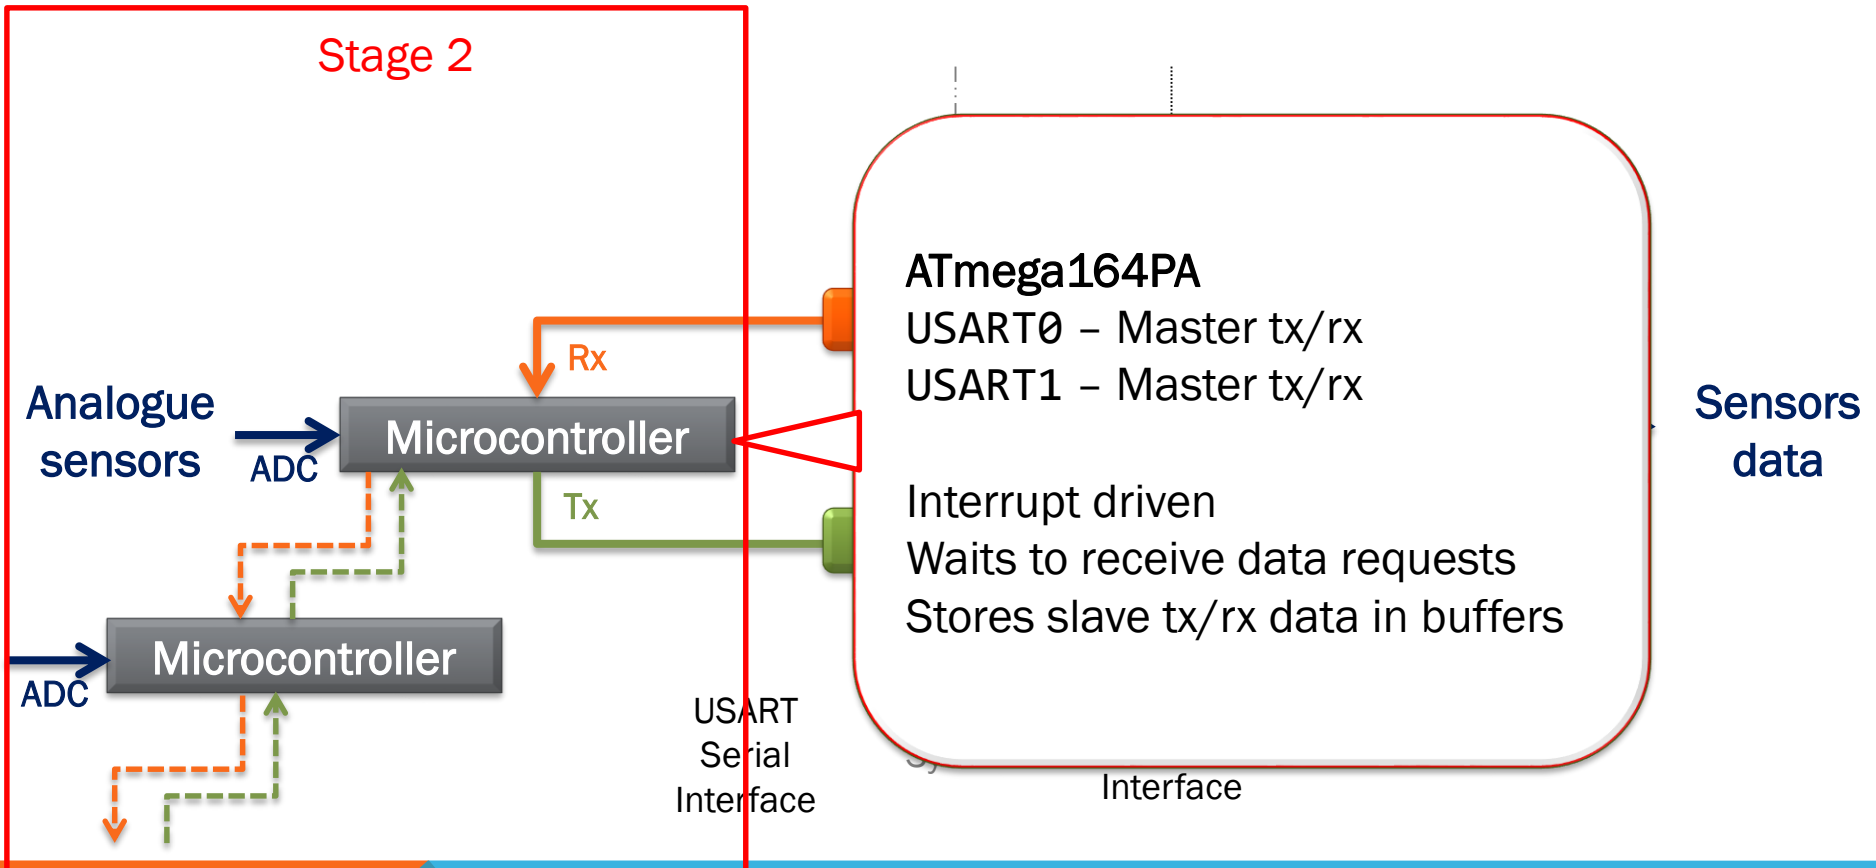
Stage 2

Analogue sensors

ADC

Rx

Microcontroller

Tx

Microcontroller

ADC

USART Serial Interface

ATmega164PA
USART0 – Master tx/rx
USART1 – Master tx/rx

Interrupt driven
Waits to receive data requests
Stores slave tx/rx data in buffers

Interface

Sensors data